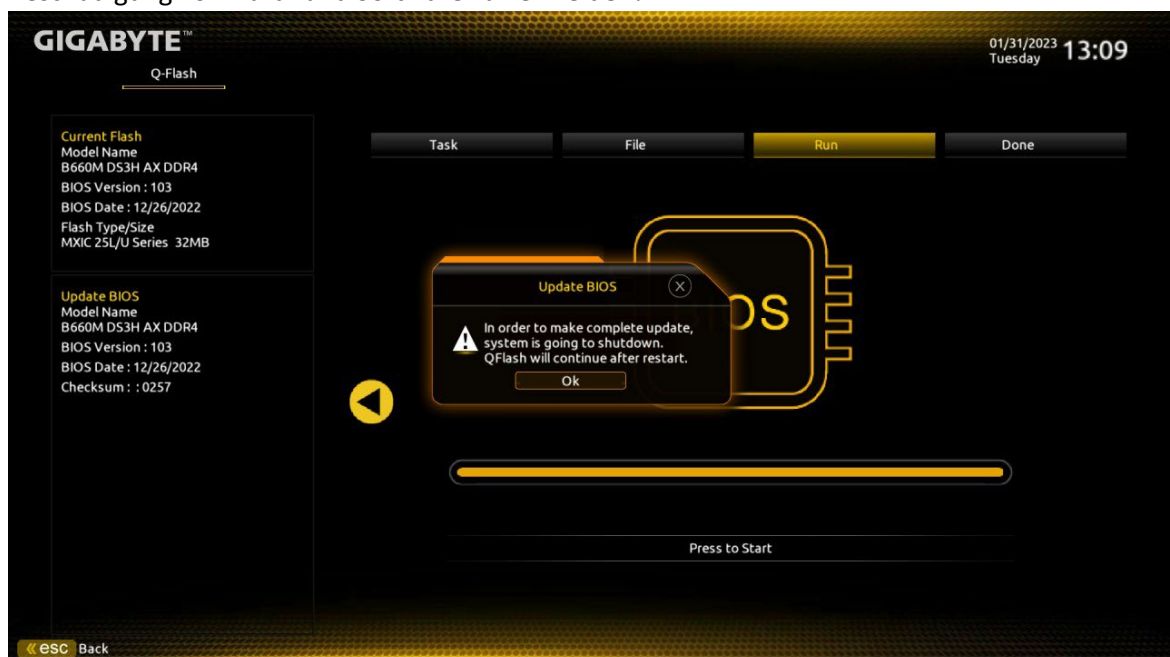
GIGABYTE™
Q-Flash

01/31/2023 Tuesday 13:09

Current Flash
Model Name
B660M DS3H AX DDR4
BIOS Version : 103
BIOS Date : 12/26/2022
Flash Type/Size
MXIC 25L/U Series 32MB

Update BIOS
Model Name
B660M DS3H AX DDR4
BIOS Version : 103
BIOS Date : 12/26/2022
Checksum : : 0257

Task | File | Run | Done

Update BIOS
In order to make complete update, system is going to shutdown. QFlash will continue after restart.
Ok

BIOS

Press to Start

esc Back